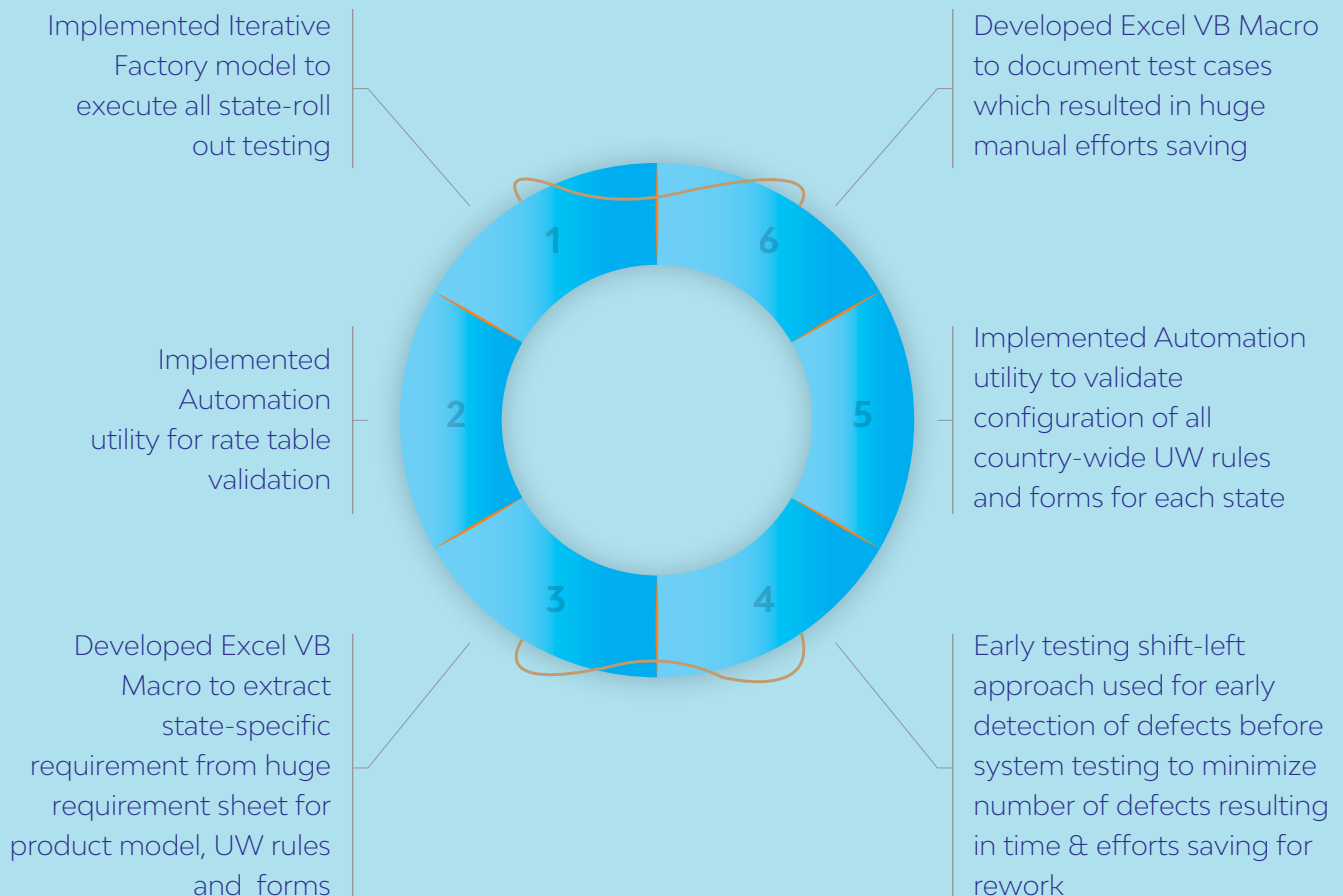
Implemented Iterative Factory model to execute all state-roll out testing

Developed Excel VB Macro to document test cases which resulted in huge manual efforts saving

1

6

Implemented Automation utility for rate table validation

2

5

Implemented Automation utility to validate configuration of all country-wide UW rules and forms for each state

3

4

Developed Excel VB Macro to extract state-specific requirement from huge requirement sheet for product model, UW rules and forms

Early testing shift-left approach used for early detection of defects before system testing to minimize number of defects resulting in time & efforts saving for rework